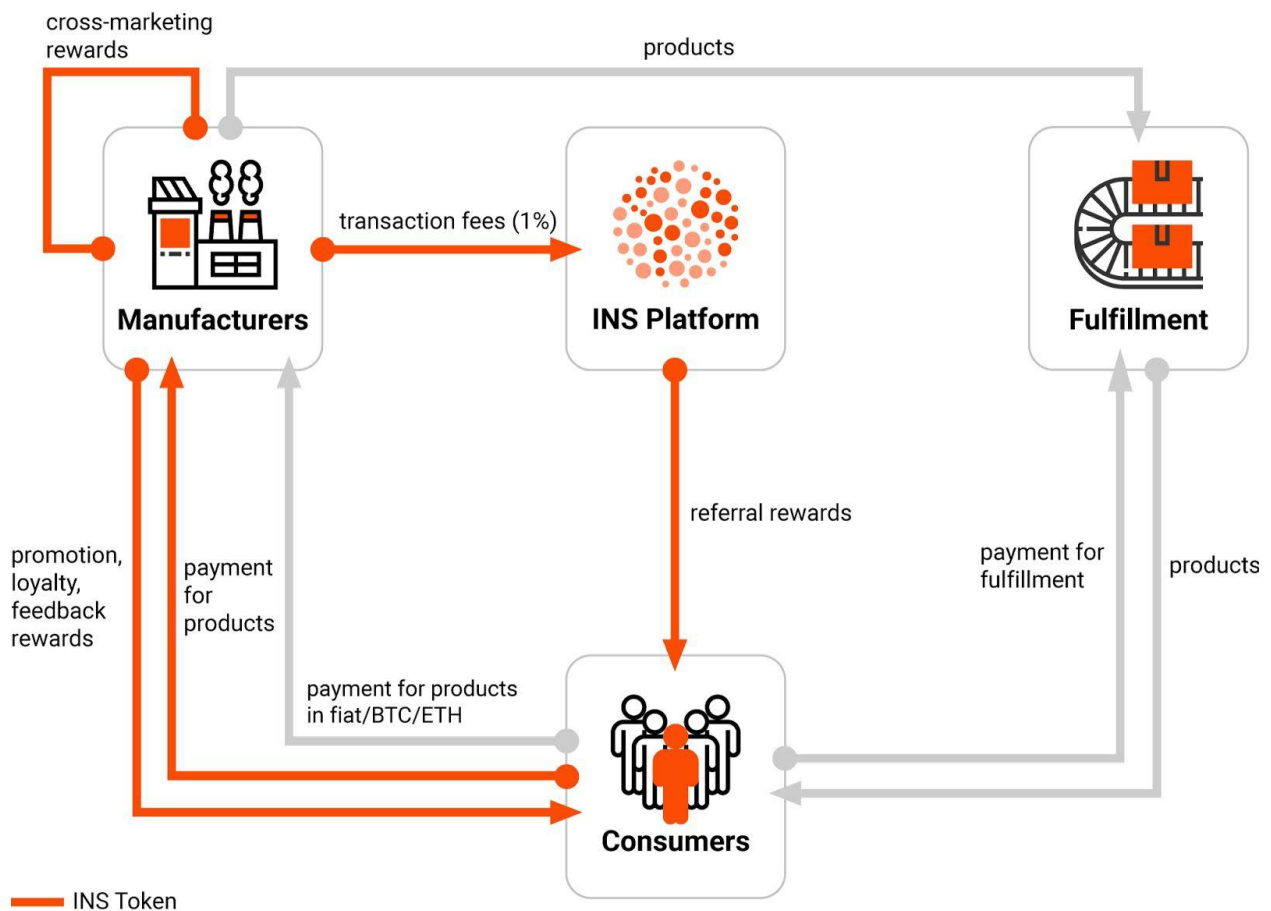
cross-marketing rewards

products

transaction fees (1%)

Manufacturers

INS Platform

Fulfillment

referral rewards

promotion, loyalty, feedback rewards

payment for products

payment for products in fiat/BTC/ETH

payment for fulfillment

products

Consumers

INS Token